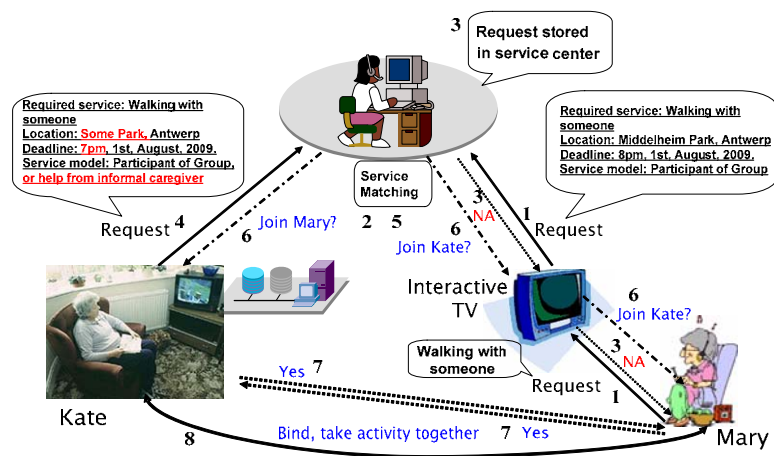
3

Request stored in service center

Required service: Walking with someone
Location: Some Park, Antwerp
Deadline: 7pm, 1st, August, 2009.
Service model: Participant of Group, or help from informal caregiver

Required service: Walking with someone
Location: Middelheim Park, Antwerp
Deadline: 8pm, 1st, August, 2009.
Service model: Participant of Group

Service Matching

Request 4

6 Join Mary?

2 5

3 NA

1

6 Join Kate?

Request

Interactive TV

6 Join Kate?

Walking with someone

3 NA

Request 1

Yes 7

Kate

8

Bind, take activity together

7 Yes

Mary